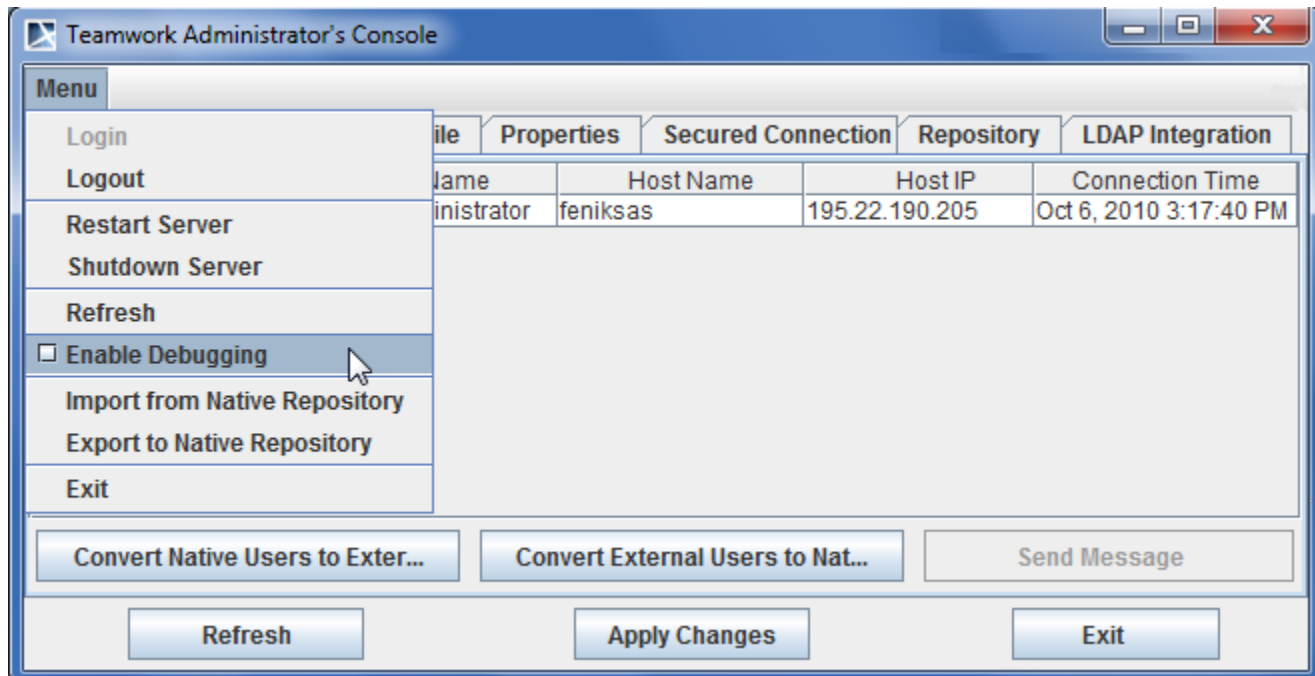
Teamwork Administrator's Console

Menu

Login
Logout
Restart Server
Shutdown Server
Refresh
Enable Debugging
Import from Native Repository
Export to Native Repository
Exit

ile | Properties | Secured Connection | Repository | LDAP Integration

| lame | Host Name | Host IP | Connection Time |
|---|---|---|---|
| inistrator | feniksas | 195.22.190.205 | Oct 6, 2010 3:17:40 PM |

Convert Native Users to Exter...
Convert External Users to Nat...
Send Message

Refresh
Apply Changes
Exit